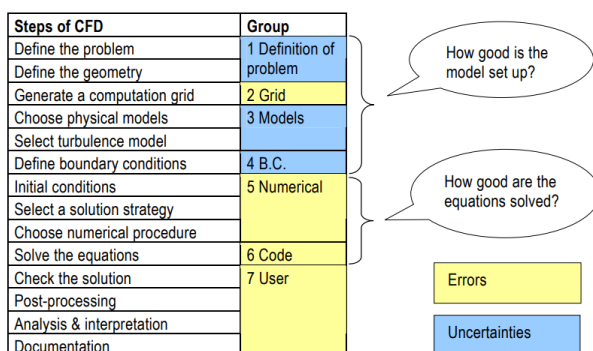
| Steps of CFD | Group |
|---|---|
| Define the problem | 1 Definition of problem |
| Define the geometry | |
| Generate a computation grid | 2 Grid |
| Choose physical models | 3 Models |
| Select turbulence model | |
| Define boundary conditions | 4 B.C. |
| Initial conditions | 5 Numerical |
| Select a solution strategy | |
| Choose numerical procedure | |
| Solve the equations | 6 Code |
| Check the solution | 7 User |
| Post-processing | |
| Analysis & interpretation | |
| Documentation | |

How good is the model set up?

How good are the equations solved?

Errors

Uncertainties